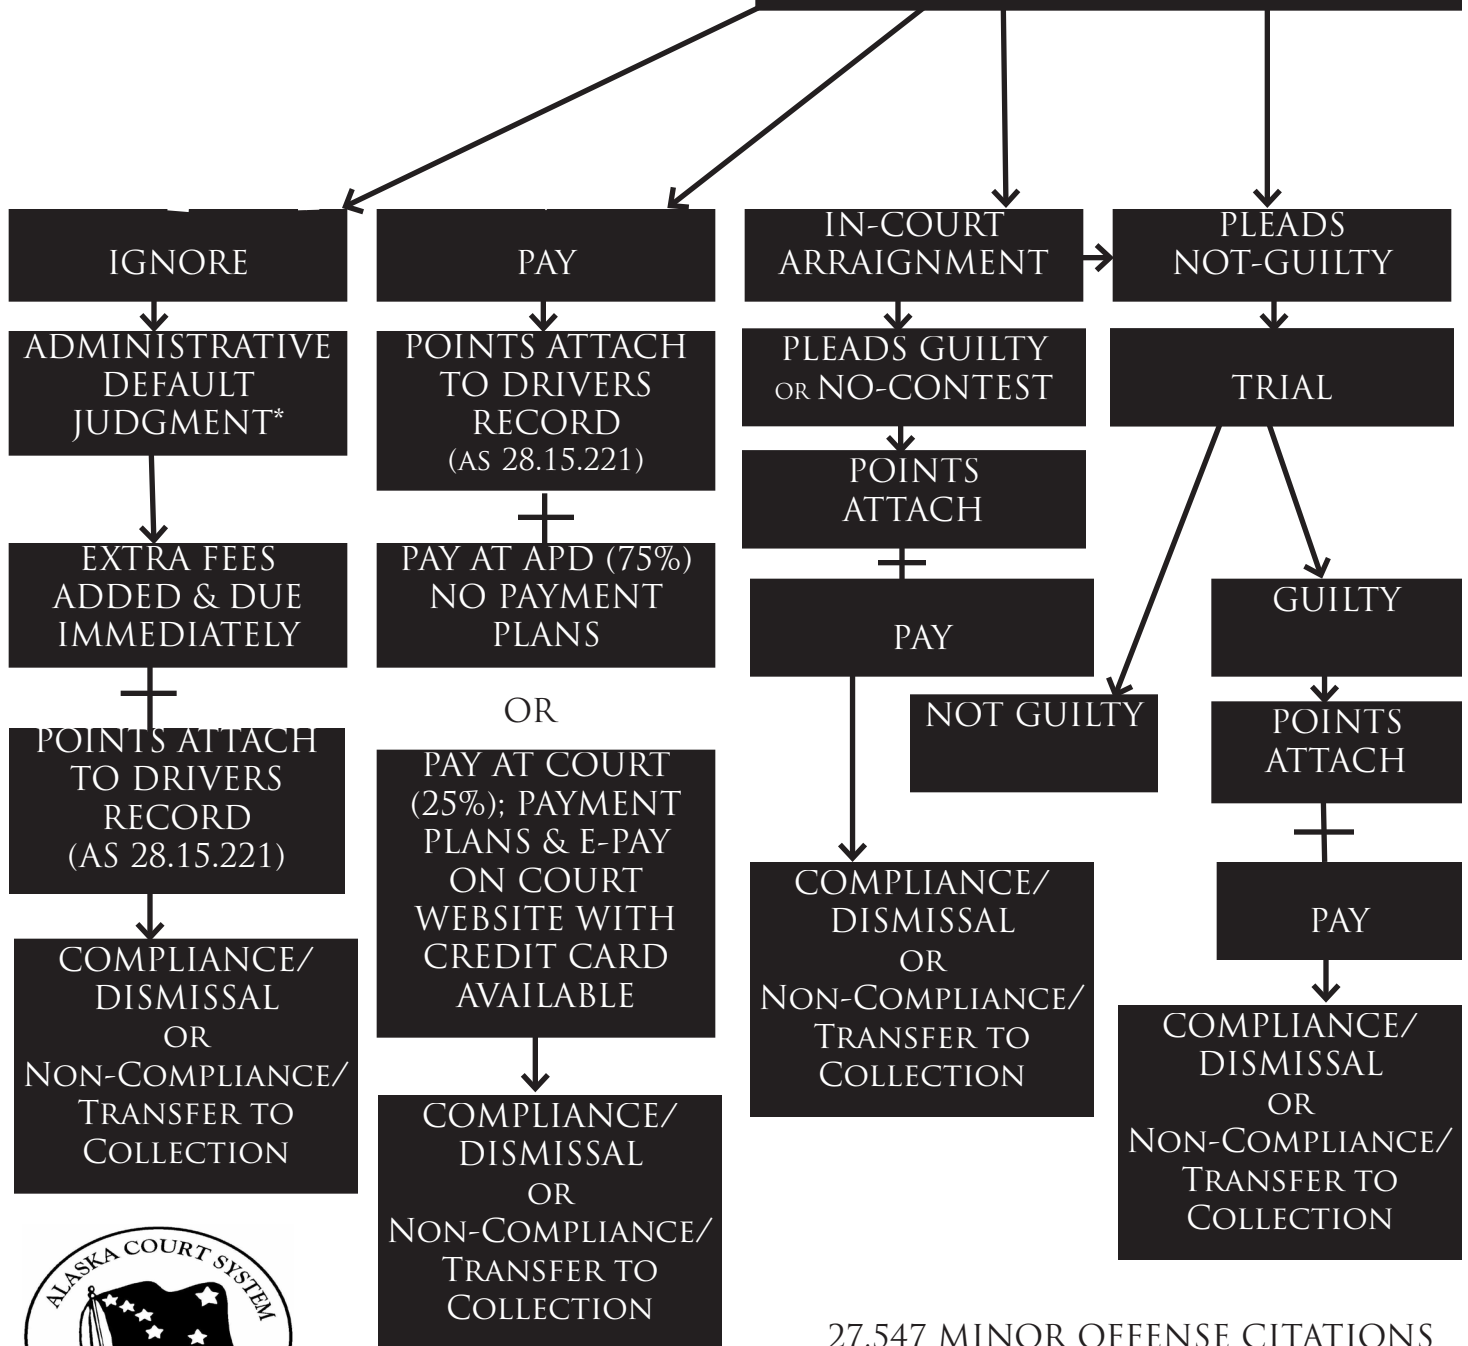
IGNORE

ADMINISTRATIVE DEFAULT JUDGMENT*

EXTRA FEES ADDED & DUE IMMEDIATELY

POINTS ATTACH TO DRIVERS RECORD (AS 28.15.221)

COMPLIANCE/ DISMISSAL OR NON-COMPLIANCE/ TRANSFER TO COLLECTION

PAY

POINTS ATTACH TO DRIVERS RECORD (AS 28.15.221)

PAY AT APD (75%) NO PAYMENT PLANS

OR

PAY AT COURT (25%); PAYMENT PLANS & E-PAY ON COURT WEBSITE WITH CREDIT CARD AVAILABLE

COMPLIANCE/ DISMISSAL OR NON-COMPLIANCE/ TRANSFER TO COLLECTION

IN-COURT ARRAIGNMENT

PLEADS GUILTY OR NO-CONTEST

POINTS ATTACH

PAY

COMPLIANCE/ DISMISSAL OR NON-COMPLIANCE/ TRANSFER TO COLLECTION

PLEADS NOT-GUILTY

TRIAL

NOT GUILTY

GUILTY

POINTS ATTACH

PAY

COMPLIANCE/ DISMISSAL OR NON-COMPLIANCE/ TRANSFER TO COLLECTION

ALASKA COURT SYSTEM

27,547 MINOR OFFENSE CITATIONS